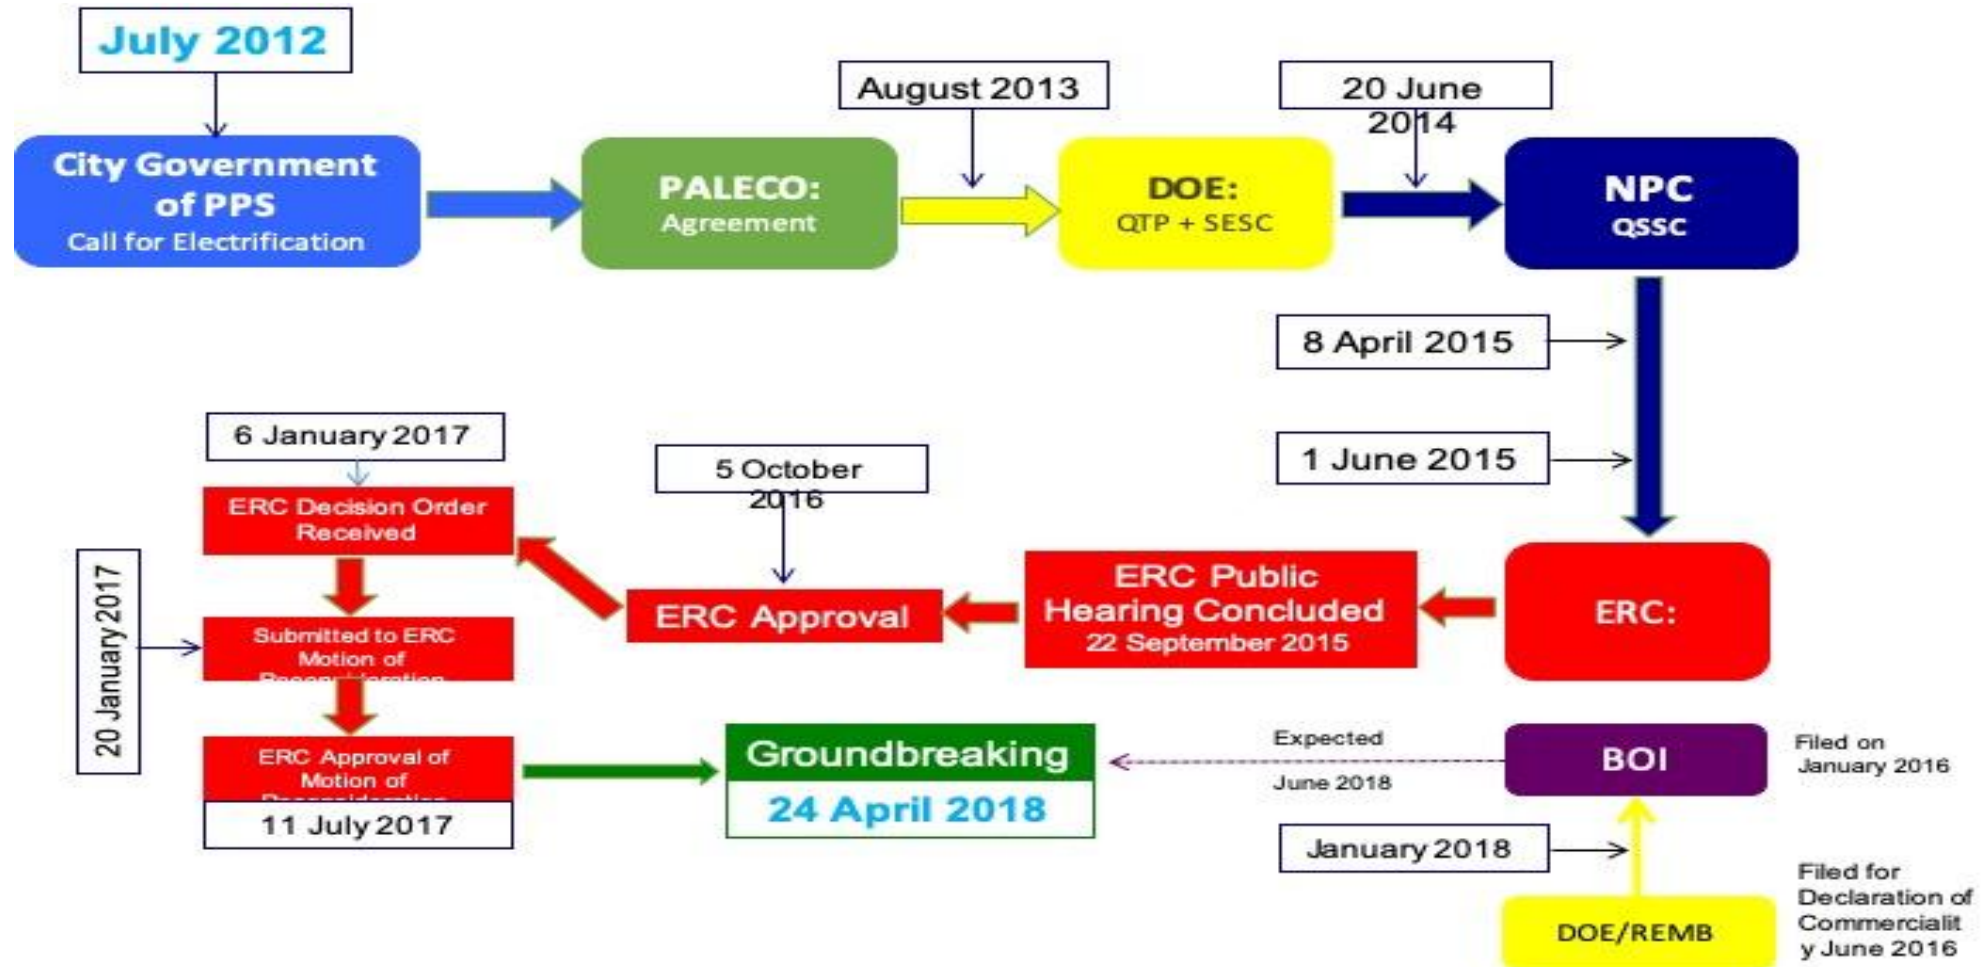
July 2012

City Government of PPS
Call for Electrification

PALECO:
Agreement

August 2013

DOE:
QTP + SESC

20 June 2014

NPC
QSSC

8 April 2015

1 June 2015

ERC:

ERC Public Hearing Concluded
22 September 2015

5 October 2016

ERC Approval

6 January 2017

ERC Decision Order Received

20 January 2017

Submitted to ERC Motion of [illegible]

ERC Approval of Motion of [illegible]

11 July 2017

Groundbreaking
24 April 2018

Expected
June 2018

BOI

Filed on January 2016

January 2018

DOE/REMB

Filed for Declaration of Commercialit y June 2016